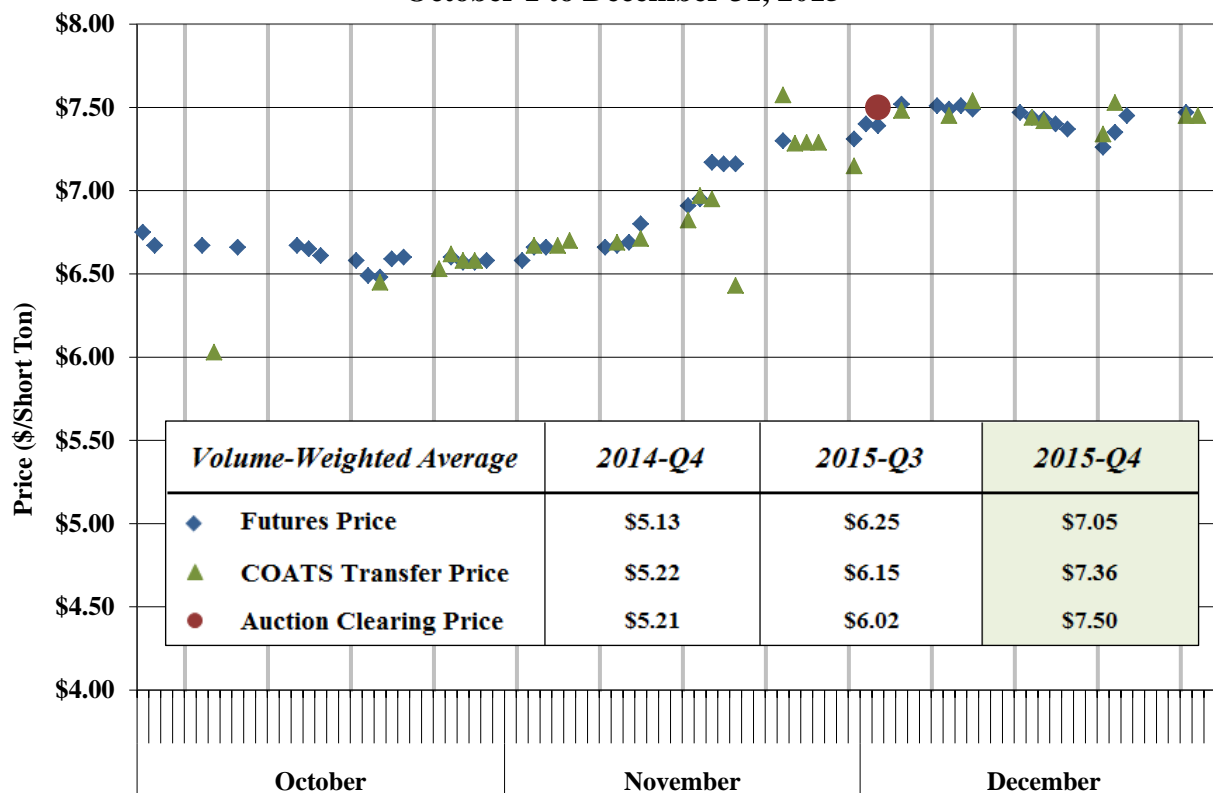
October 1 to December 31, 2015

$8.00
$7.50
$7.00
$6.50
$6.00
$5.50
$5.00
$4.50
$4.00

Price ($/Short Ton)

| Volume-Weighted Average | 2014-Q4 | 2015-Q3 | 2015-Q4 |
|---|---|---|---|
| Futures Price | $5.13 | $6.25 | $7.05 |
| COATS Transfer Price | $5.22 | $6.15 | $7.36 |
| Auction Clearing Price | $5.21 | $6.02 | $7.50 |

October
November
December